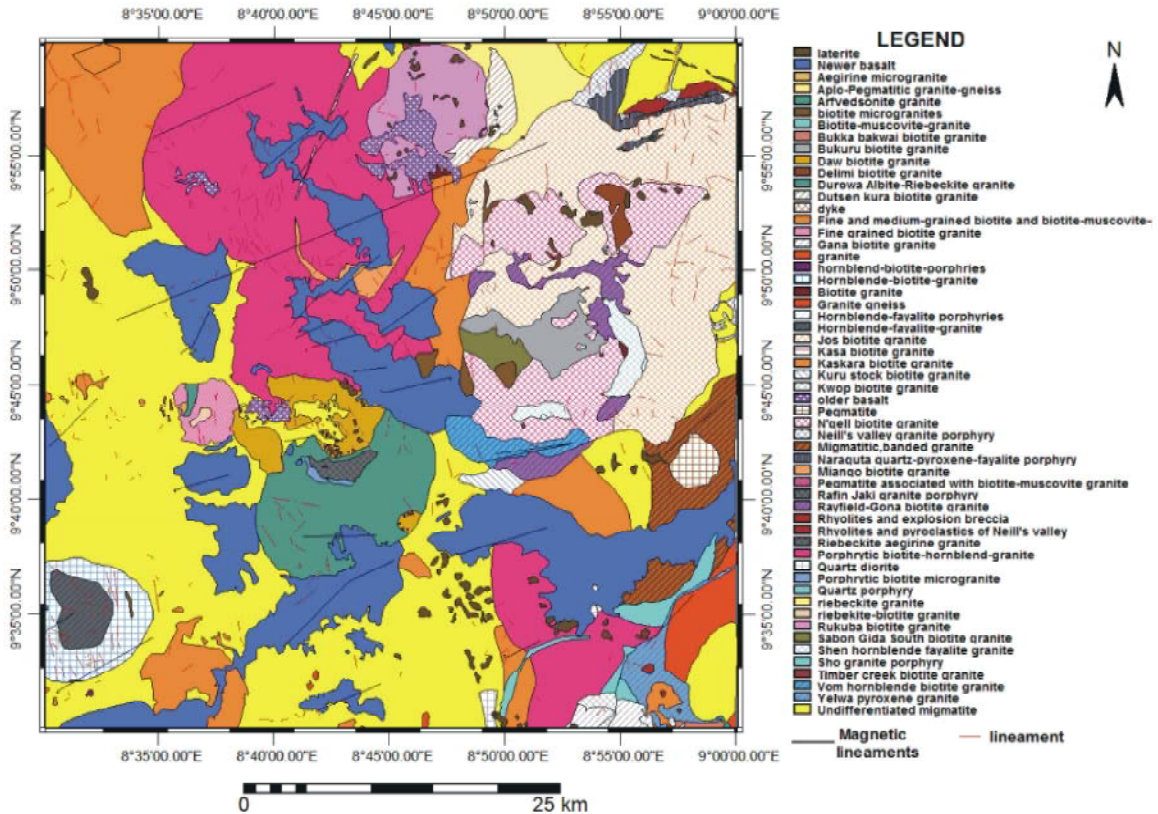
8°35'00.00"E 8°40'00.00"E 8°45'00.00"E 8°50'00.00"E 8°55'00.00"E 9°00'00.00"E

9°55'00.00"N
9°50'00.00"N
9°45'00.00"N
9°40'00.00"N
9°35'00.00"N

9°55'00.00"N
9°50'00.00"N
9°45'00.00"N
9°40'00.00"N
9°35'00.00"N

8°35'00.00"E 8°40'00.00"E 8°45'00.00"E 8°50'00.00"E 8°55'00.00"E 9°00'00.00"E

0 25 km

LEGEND

N

laterite
Newer basalt
Aegirine microgranite
Aplo-Pegmatitic granite-gneiss
Arfvedsonite granite
biotite micrgranites
Biotite-muscovite-granite
Bukka bakwai biotite granite
Bukuru biotite granite
Daw biotite granite
Delimi biotite granite
Durowa Albite-Riebeckite granite
Dutsen kura biotite granite
dyke
Fine and medium-grained biotite and biotite-muscovite-
Fine grained biotite granite
Gana biotite granite
granite
hornblend-biotite-porphries
Hornblende-biotite-granite
Biotite granite
Granite gneiss
Hornblende-fayalite porphyries
Hornblende-fayalite-granite
Jos biotite granite
Kasa biotite granite
Kaskara biotite granite
Kuru stock biotite granite
Kwop biotite granite
older basalt
Pegmatite
N'gell biotite granite
Neill's valley granite porphyry
Migmatitic,banded granite
Naraguta quartz-pyroxene-fayalite porphyry
Miango biotite granite
Pegmatite associated with biotite-muscovite granite
Rafin Jaki granite porphyry
Rayfield-Gona biotite granite
Rhyolites and explosion breccia
Rhyolites and pyroclastics of Neill's valley
Riebeckite aegirine granite
Porphrytic biotite-hornblend-granite
Quartz diorite
Porphrytic biotite microgranite
Quartz porphyry
riebeckite granite
riebekite-biotite granite
Rukuba biotite granite
Sabon Gida South biotite granite
Shen hornblende fayalite granite
Sho granite porphyry
Timber creek biotite granite
Vom hornblende biotite granite
Yelwa pyroxene granite
Undifferentiated migmatite

Magnetic lineaments
lineament